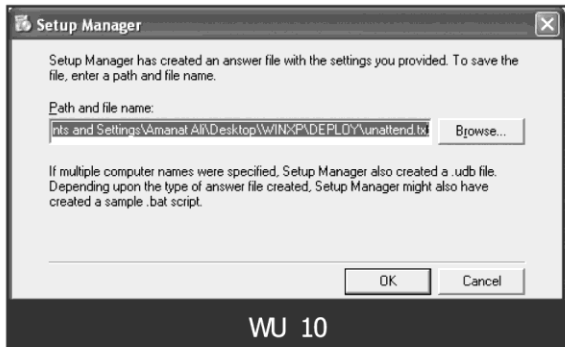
Setup Manager

Setup Manager has created an answer file with the settings you provided. To save the file, enter a path and file name.

Path and file name:

nts and Settings\Amanat Ali\Desktop\WINXP\DEPLOY\unattend.tx

Browse...

If multiple computer names were specified, Setup Manager also created a .udb file. Depending upon the type of answer file created, Setup Manager might also have created a sample .bat script.

OK

Cancel

WU 10